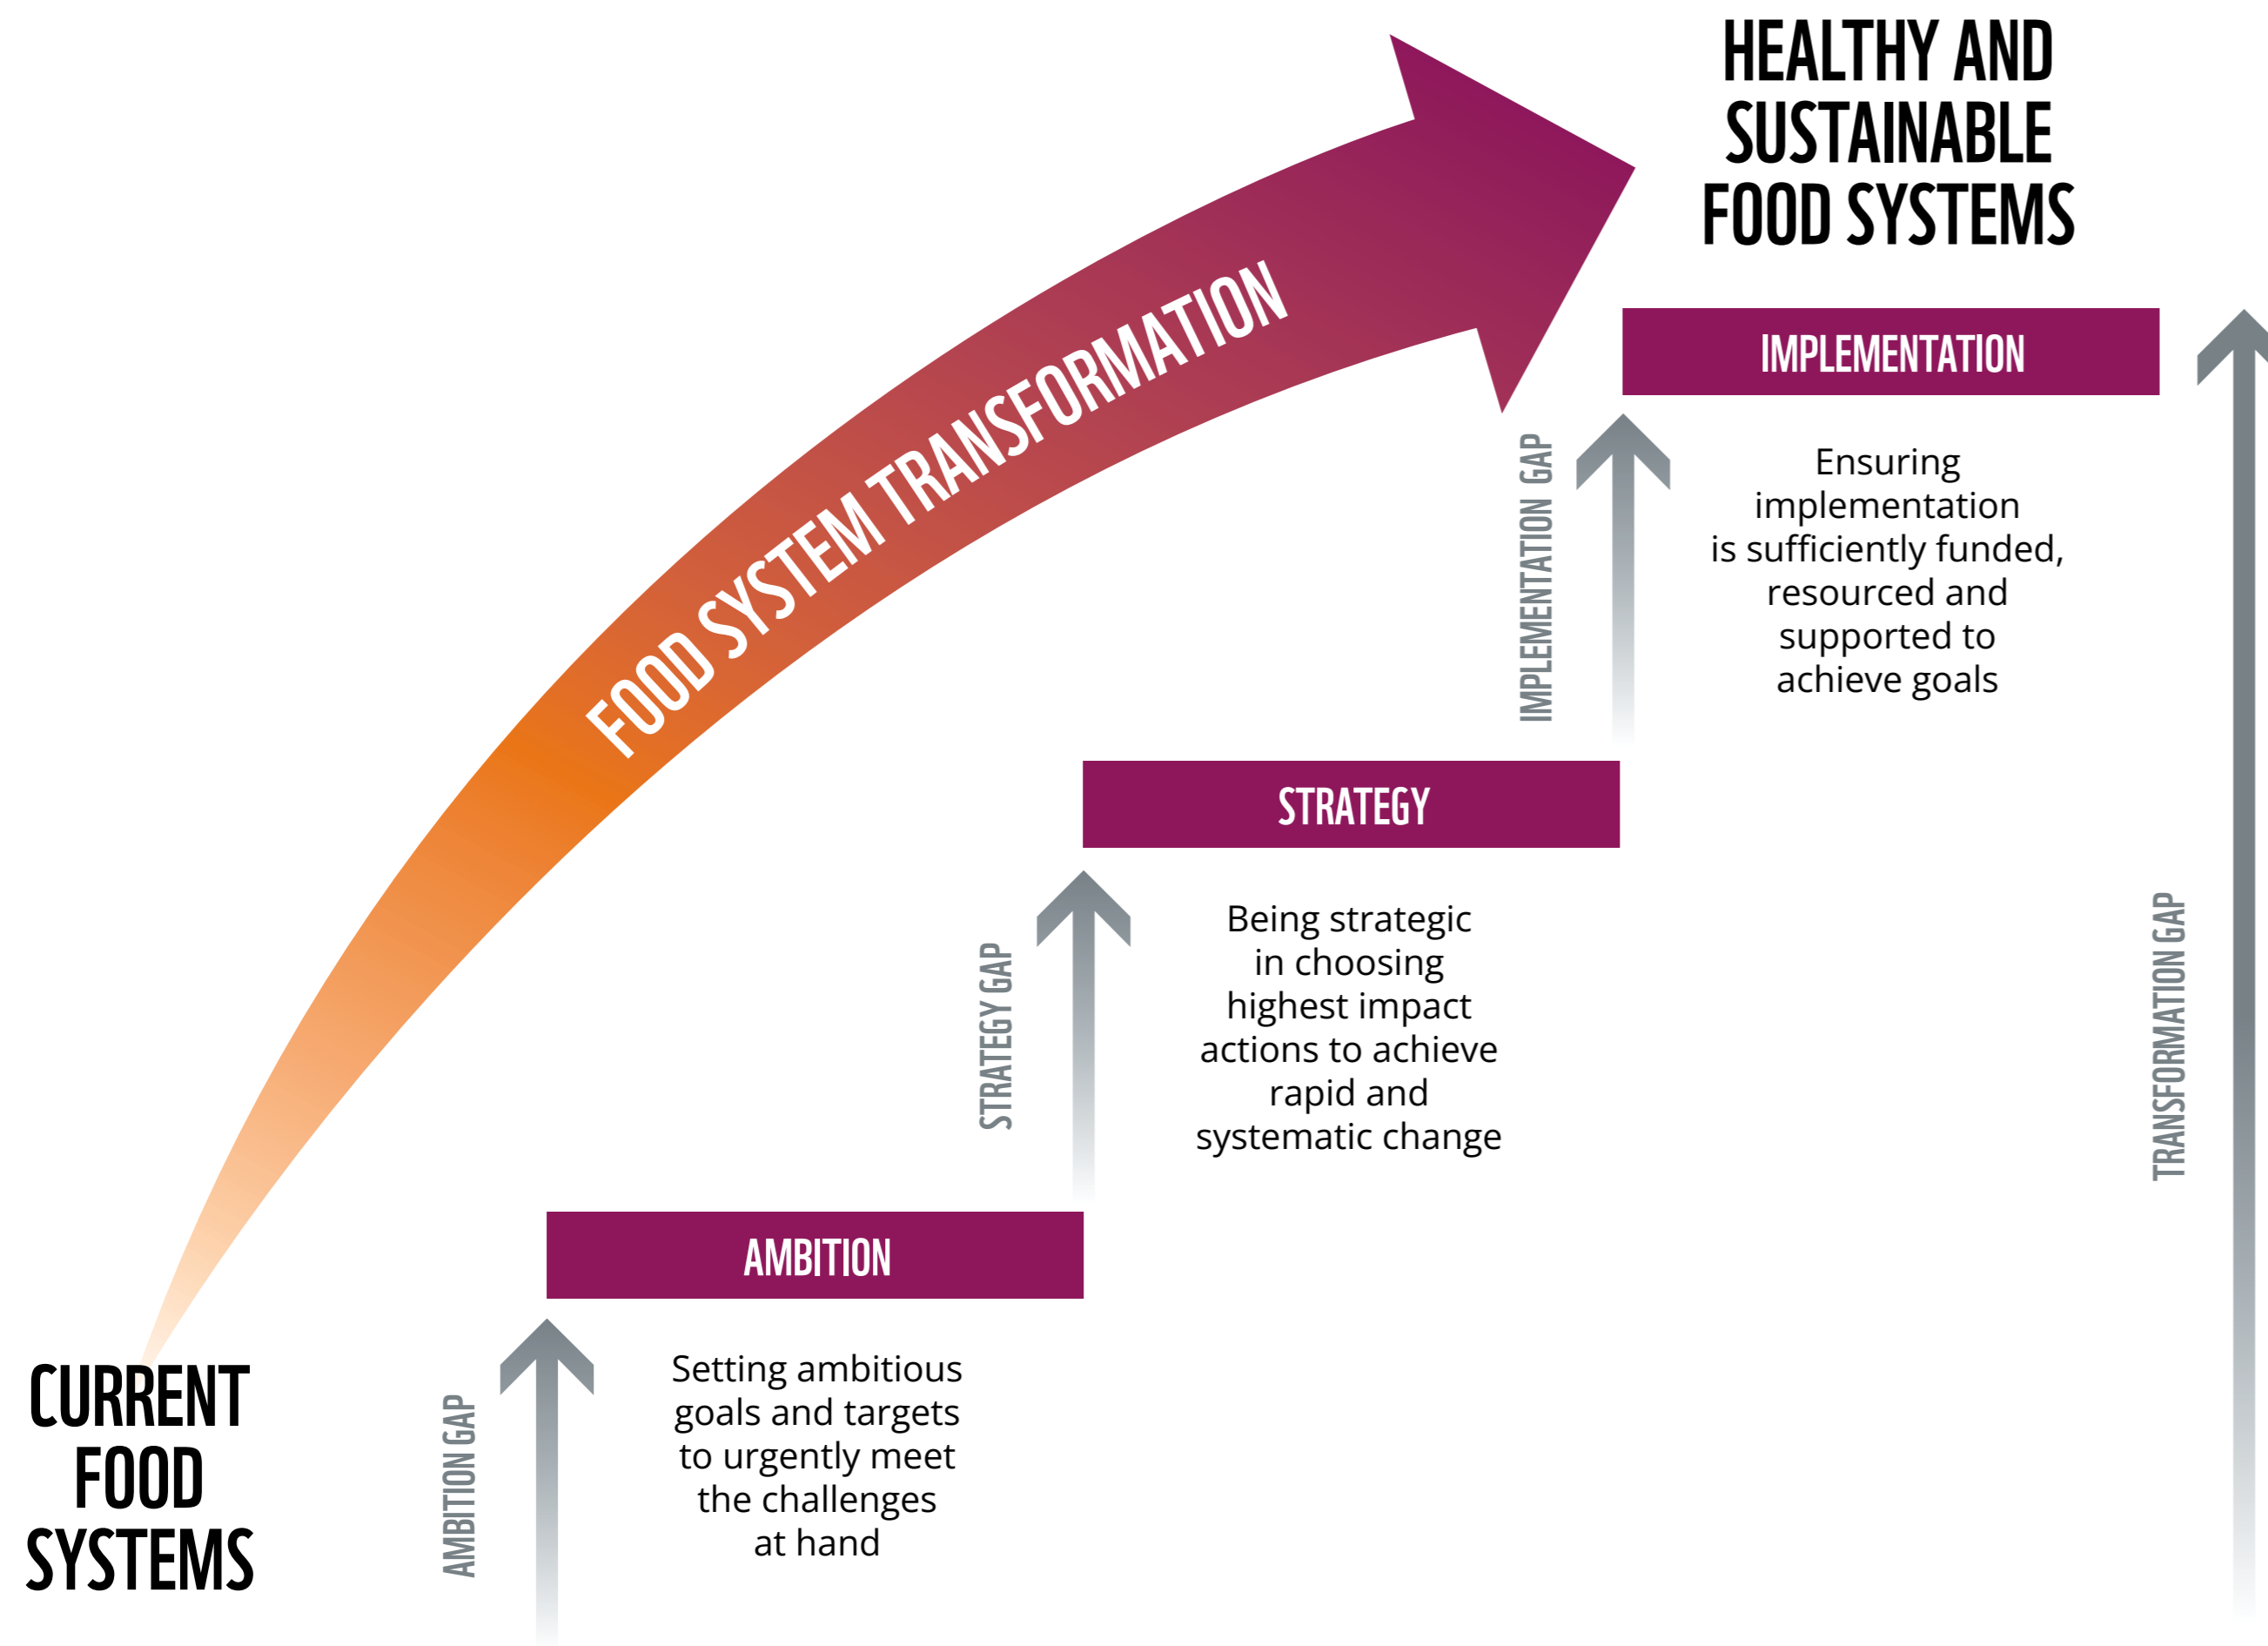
HEALTHY AND SUSTAINABLE FOOD SYSTEMS

FOOD SYSTEM TRANSFORMATION

IMPLEMENTATION

IMPLEMENTATION GAP

Ensuring implementation is sufficiently funded, resourced and supported to achieve goals

STRATEGY

STRATEGY GAP

Being strategic in choosing highest impact actions to achieve rapid and systematic change

TRANSFORMATION GAP

AMBITION

AMBITION GAP

Setting ambitious goals and targets to urgently meet the challenges at hand

CURRENT FOOD SYSTEMS